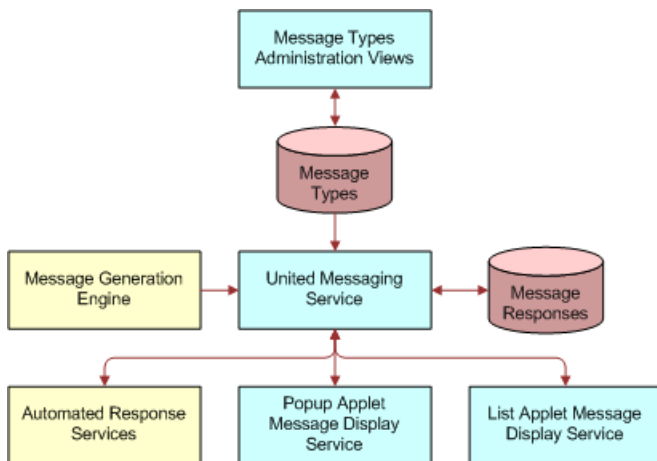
Message Types Administration Views

Message Types

Message Generation Engine

United Messaging Service

Message Responses

Automated Response Services

Popup Applet Message Display Service

List Applet Message Display Service